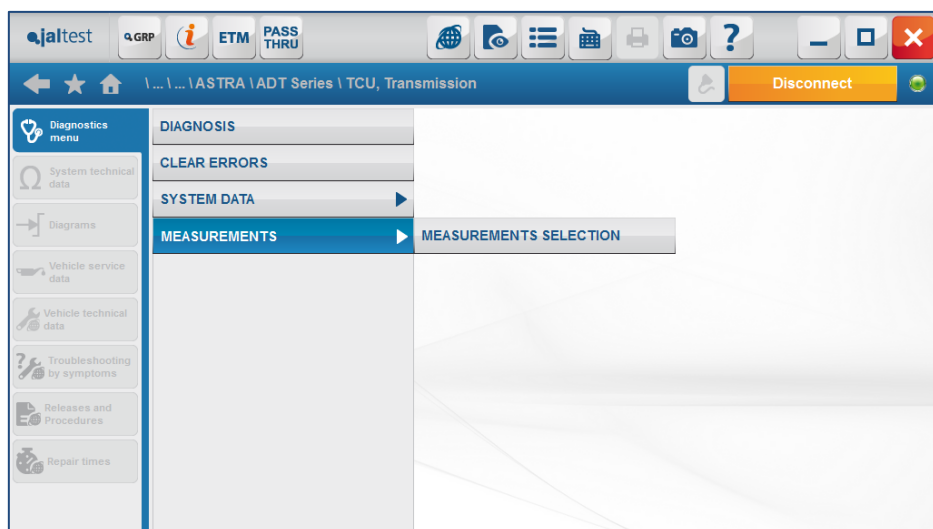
jaltest GRP i ETM PASS THRU

\ ... \ ... \ ASTRA \ ADT Series \ TCU, Transmission

Disconnect

Diagnostics menu

System technical data

Diagrams

Vehicle service data

Vehicle technical data

Troubleshooting by symptoms

Releases and Procedures

Repair times

DIAGNOSIS

CLEAR ERRORS

SYSTEM DATA

MEASUREMENTS

MEASUREMENTS SELECTION